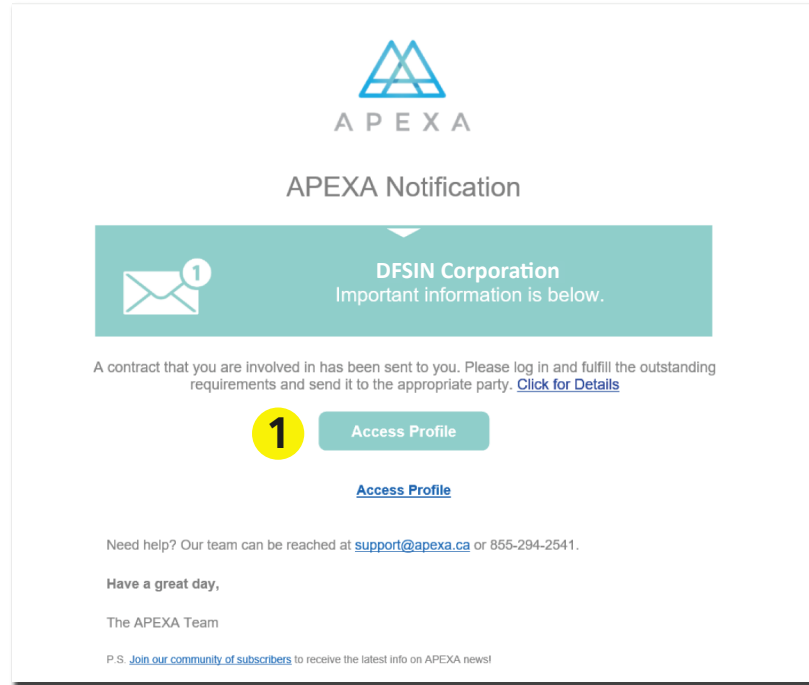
APEXA

APEXA Notification

1

DFSIN Corporation
Important information is below.

A contract that you are involved in has been sent to you. Please log in and fulfill the outstanding requirements and send it to the appropriate party. Click for Details

1

Access Profile

Access Profile

Need help? Our team can be reached at support@apexa.ca or 855-294-2541.

Have a great day,

The APEXA Team

P.S. Join our community of subscribers to receive the latest info on APEXA news!